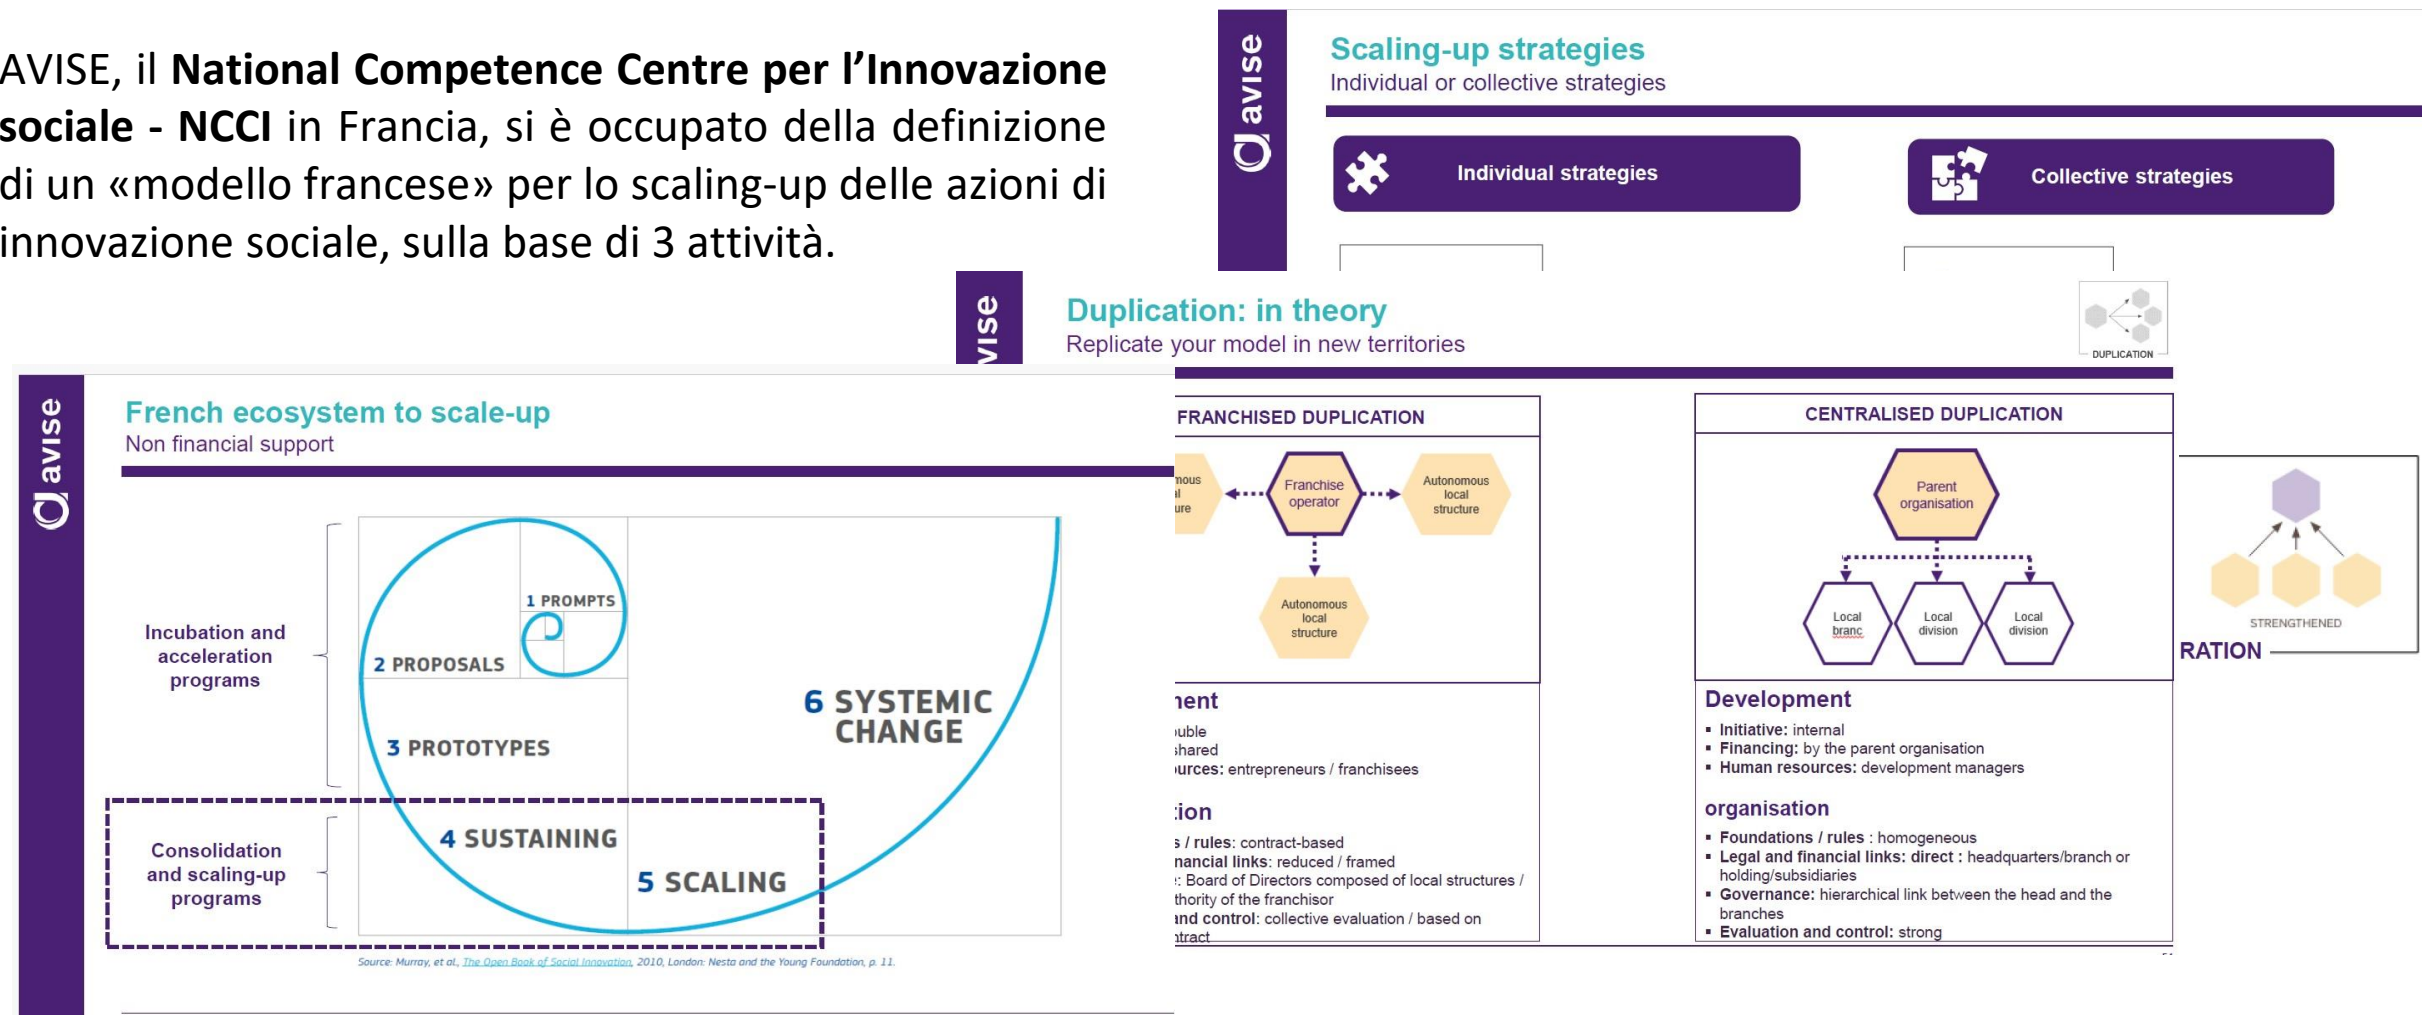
AVISE, il **National Competence Centre per l'Innovazione sociale - NCCI** in Francia, si è occupato della definizione di un «modello francese» per lo scaling-up delle azioni di innovazione sociale, sulla base di 3 attività.

avise

Scaling-up strategies
Individual or collective strategies

Individual strategies

Collective strategies

avise

Duplication: in theory
Replicate your model in new territories

DUPLICATION

FRANCHISED DUPLICATION

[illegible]mous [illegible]l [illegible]ure

Franchise operator

Autonomous local structure

Autonomous local structure

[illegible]nent
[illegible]uble
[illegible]hared
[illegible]urces: entrepreneurs / franchisees

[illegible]ion
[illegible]s / rules: contract-based
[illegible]nancial links: reduced / framed
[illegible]: Board of Directors composed of local structures / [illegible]thority of the franchisor
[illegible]nd control: collective evaluation / based on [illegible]tract

CENTRALISED DUPLICATION

Parent organisation

Local branc

Local division

Local division

Development
▪ Initiative: internal
▪ Financing: by the parent organisation
▪ Human resources: development managers

organisation
▪ Foundations / rules : homogeneous
▪ Legal and financial links: direct : headquarters/branch or holding/subsidiaries
▪ Governance: hierarchical link between the head and the branches
▪ Evaluation and control: strong

STRENGTHENED

RATION

avise

French ecosystem to scale-up
Non financial support

Incubation and acceleration programs

Consolidation and scaling-up programs

1 PROMPTS

2 PROPOSALS

3 PROTOTYPES

4 SUSTAINING

5 SCALING

6 SYSTEMIC CHANGE

Source: Murray, et al., The Open Book of Social Innovation, 2010, London: Nesta and the Young Foundation, p. 11.